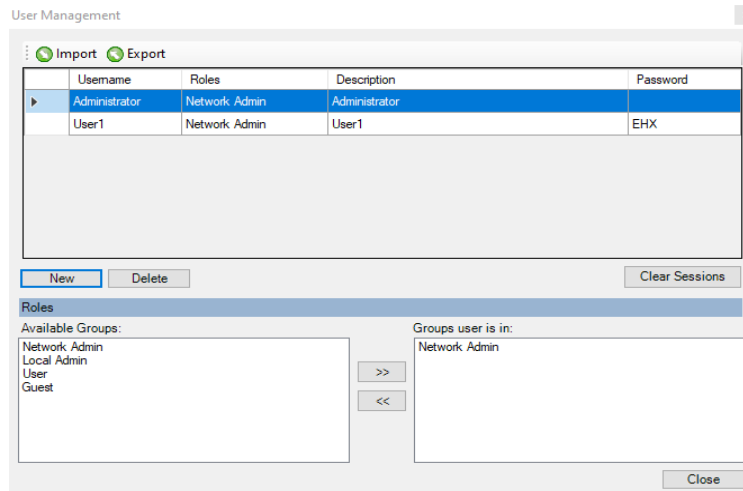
User Management

Import Export

| | Username | Roles | Description | Password |
|---|---|---|---|---|
| ▶ | Administrator | Network Admin | Administrator | |
| | User1 | Network Admin | User1 | EHX |

New Delete Clear Sessions

Roles

Available Groups:
Network Admin
Local Admin
User
Guest

>>
<<

Groups user is in:
Network Admin

Close